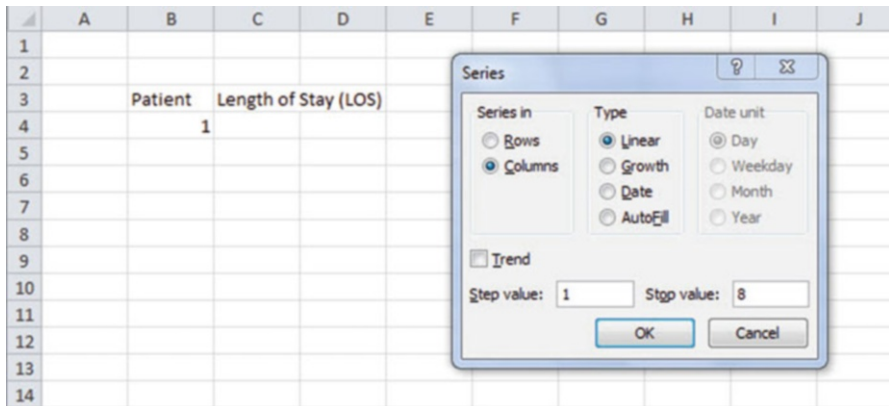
| | A | B | C | D | E | F | G | H | I | J |
|---|---|---|---|---|---|---|---|---|---|---|
| 1 | | | | | | | | | | |
| 2 | | | | | | | | | | |
| 3 | | Patient | Length of Stay (LOS) | | | | | | | |
| 4 | | 1 | | | | | | | | |
| 5 | | | | | | | | | | |
| 6 | | | | | | | | | | |
| 7 | | | | | | | | | | |
| 8 | | | | | | | | | | |
| 9 | | | | | | | | | | |
| 10 | | | | | | | | | | |
| 11 | | | | | | | | | | |
| 12 | | | | | | | | | | |
| 13 | | | | | | | | | | |
| 14 | | | | | | | | | | |

Series
?
X

Series in
Rows
Columns

Type
Linear
Growth
Date
AutoFill

Date unit
Day
Weekday
Month
Year

Trend

Step value: 1
Stop value: 8

OK
Cancel